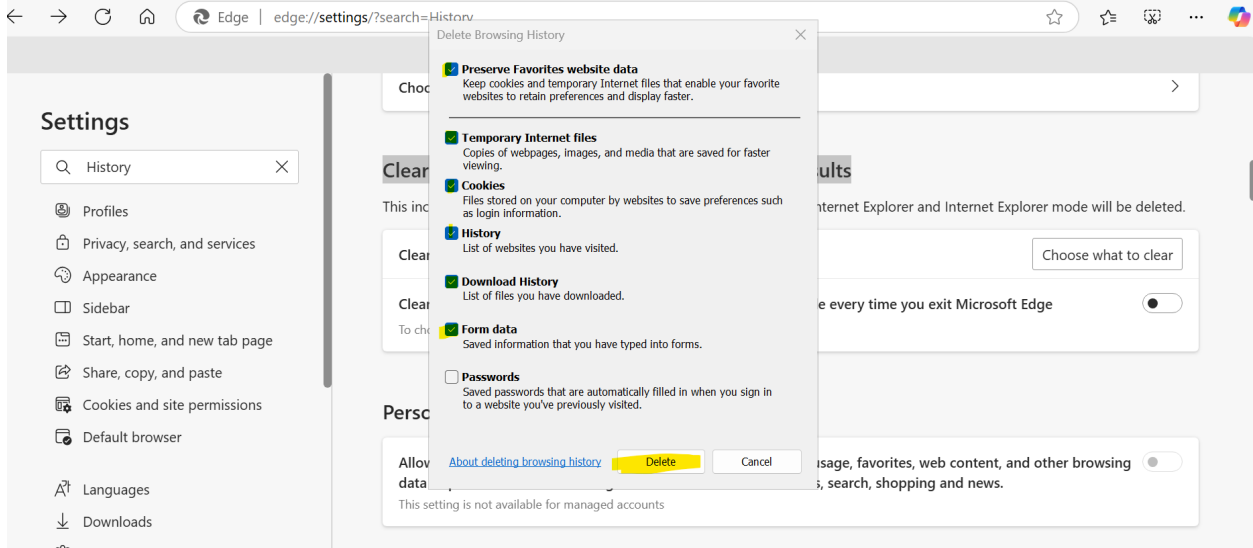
Edge | edge://settings/?search=History

Settings

History

Profiles
Privacy, search, and services
Appearance
Sidebar
Start, home, and new tab page
Share, copy, and paste
Cookies and site permissions
Default browser
Languages
Downloads

Choo

Clear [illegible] sults
This inc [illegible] nternet Explorer and Internet Explorer mode will be deleted.

Clear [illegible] Choose what to clear

Clear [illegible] e every time you exit Microsoft Edge
To ch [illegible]

Perso

Allow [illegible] usage, favorites, web content, and other browsing data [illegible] s, search, shopping and news.
This setting is not available for managed accounts

Delete Browsing History

Preserve Favorites website data
Keep cookies and temporary Internet files that enable your favorite websites to retain preferences and display faster.

Temporary Internet files
Copies of webpages, images, and media that are saved for faster viewing.

Cookies
Files stored on your computer by websites to save preferences such as login information.

History
List of websites you have visited.

Download History
List of files you have downloaded.

Form data
Saved information that you have typed into forms.

Passwords
Saved passwords that are automatically filled in when you sign in to a website you've previously visited.

About deleting browsing history
Delete
Cancel